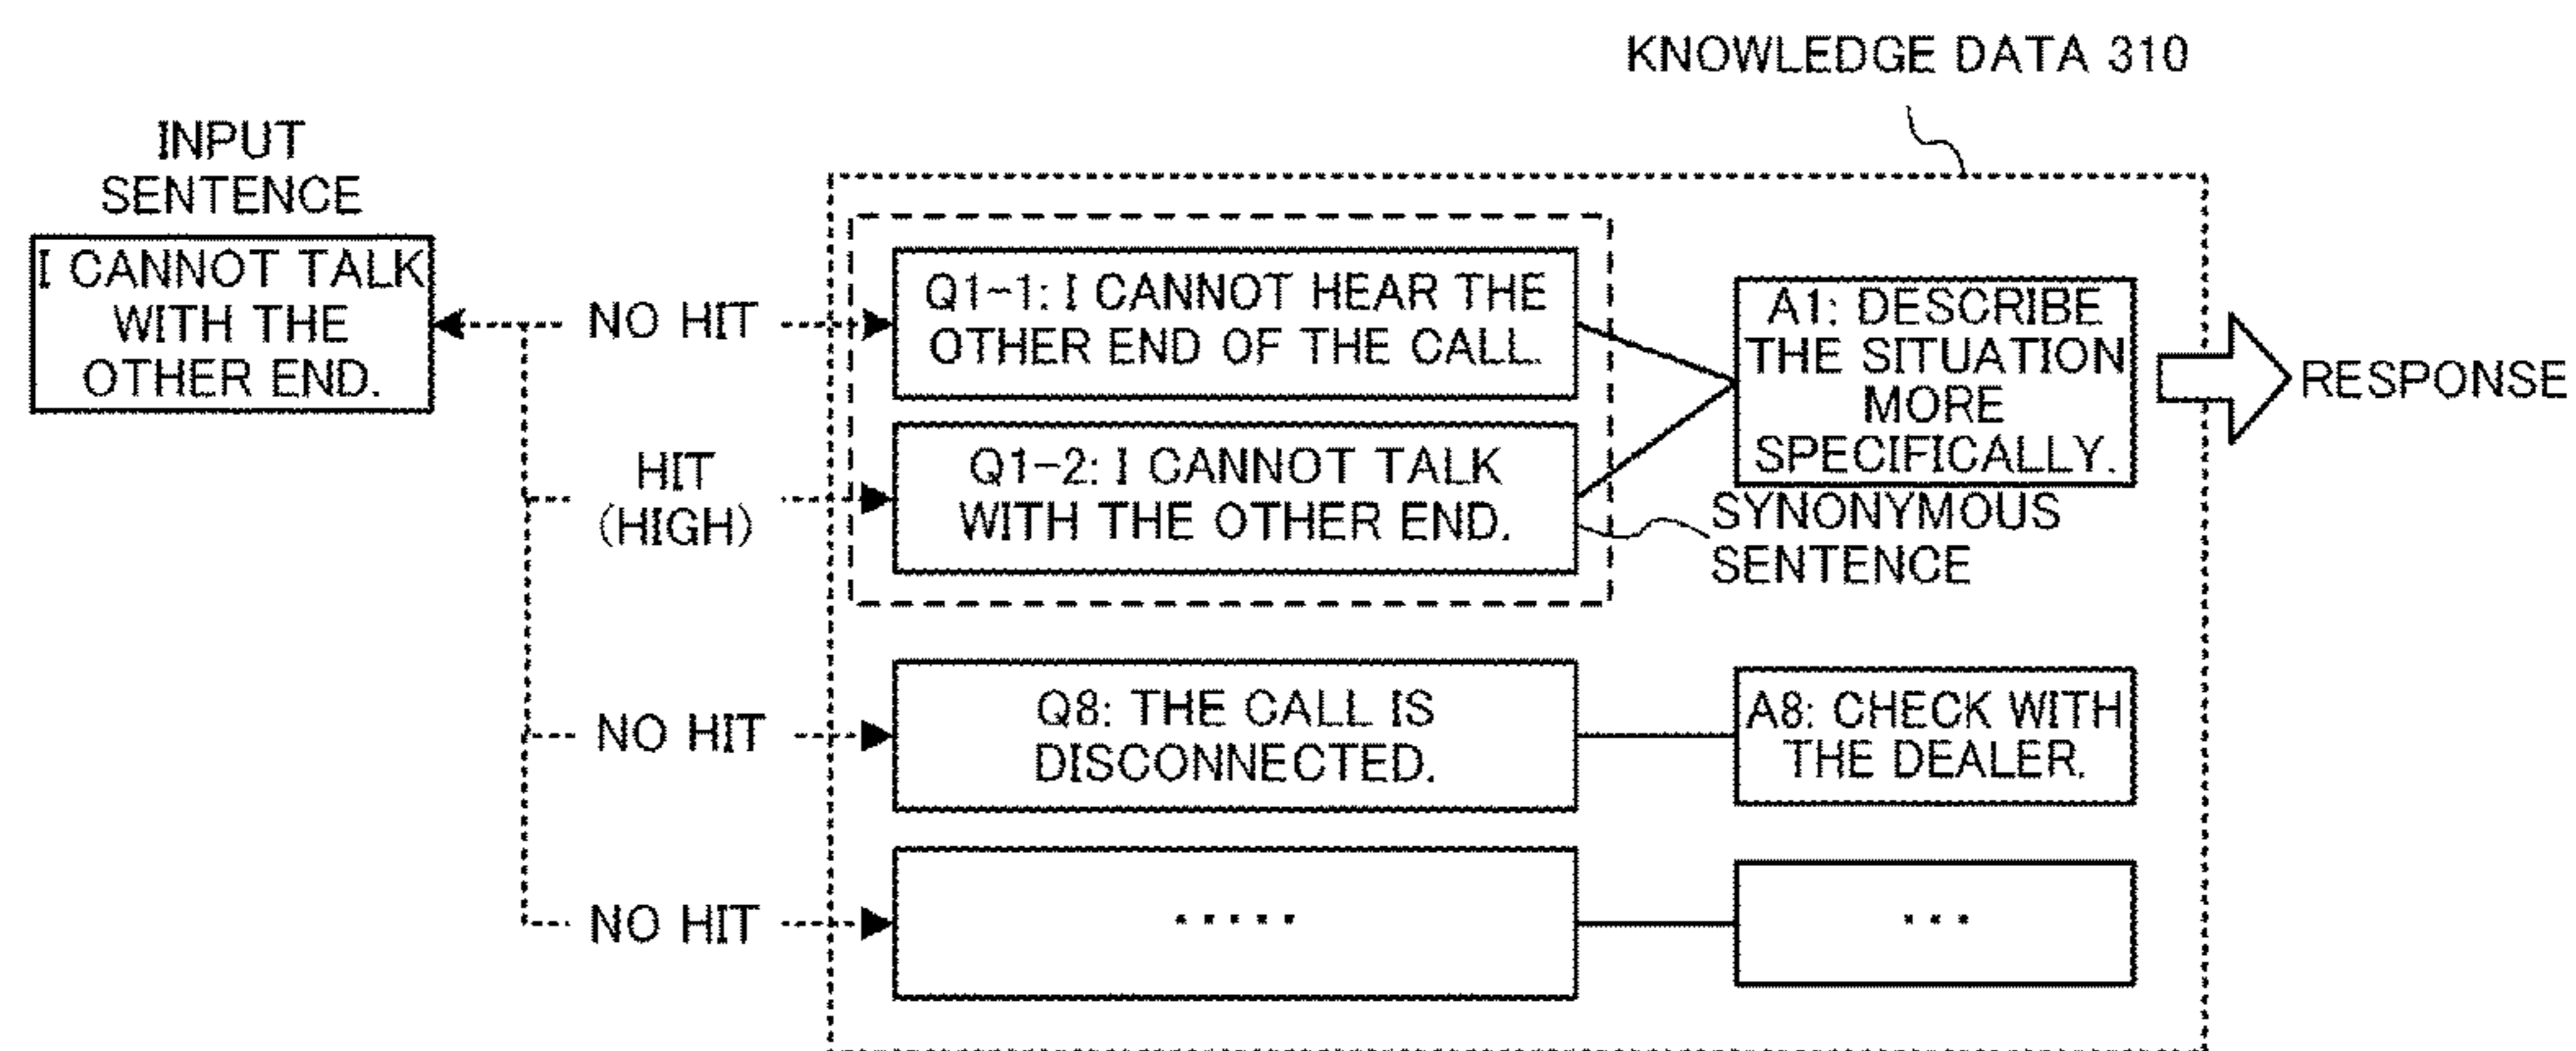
KNOWLEDGE DATA 310

INPUT SENTENCE

I CANNOT TALK WITH THE OTHER END.

NO HIT

HIT (HIGH)

NO HIT

NO HIT

Q1-1: I CANNOT HEAR THE OTHER END OF THE CALL.

Q1-2: I CANNOT TALK WITH THE OTHER END.

A1: DESCRIBE THE SITUATION MORE SPECIFICALLY.

RESPONSE

SYNONYMOUS SENTENCE

Q8: THE CALL IS DISCONNECTED.

A8: CHECK WITH THE DEALER.

.....

...